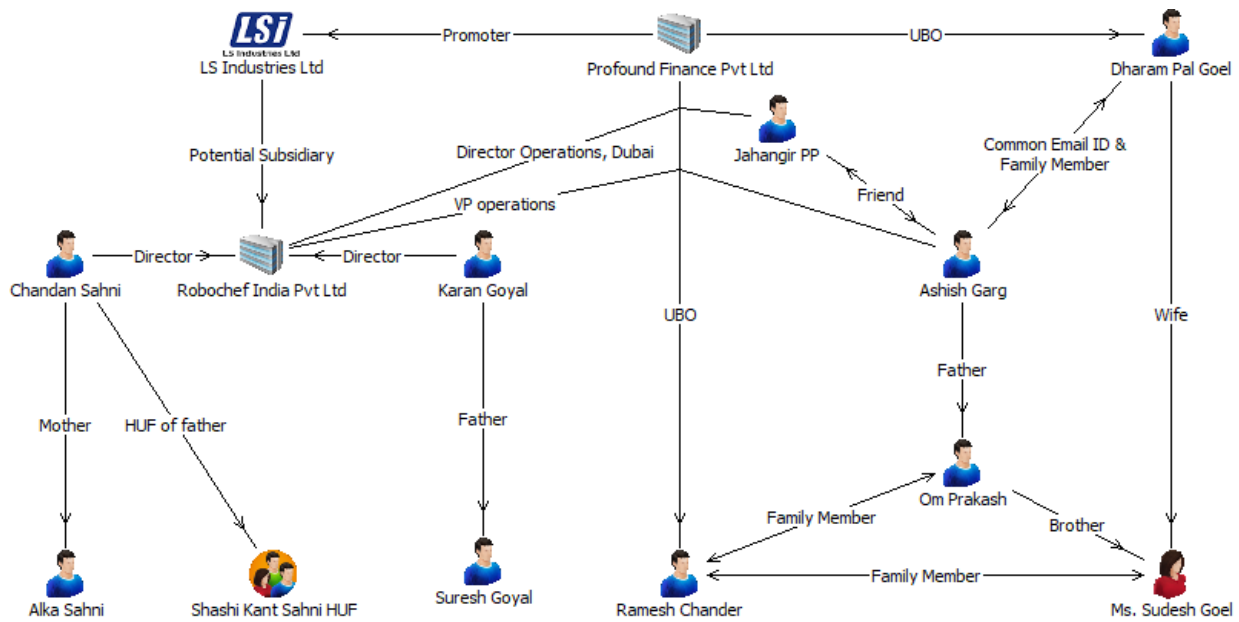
LSi
LS Industries Ltd
LS Industries Ltd
Promoter
Profound Finance Pvt Ltd
UBO
Dharam Pal Goel
Potential Subsidiary
Director Operations, Dubai
Jahangir PP
Common Email ID & Family Member
Friend
VP operations
Chandan Sahni
Director
Robochef India Pvt Ltd
Director
Karan Goyal
Ashish Garg
UBO
Wife
Father
Mother
HUF of father
Father
Om Prakash
Family Member
Brother
Family Member
Alka Sahni
Shashi Kant Sahni HUF
Suresh Goyal
Ramesh Chander
Ms. Sudesh Goel